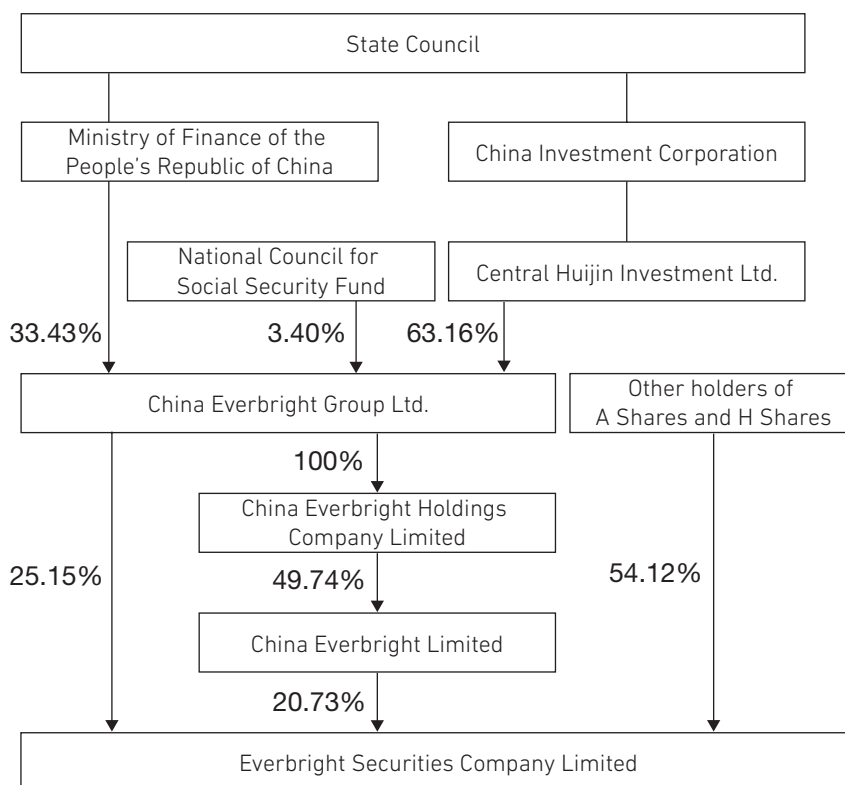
State Council

Ministry of Finance of the People's Republic of China

China Investment Corporation

National Council for Social Security Fund

Central Huijin Investment Ltd.

33.43%

3.40%

63.16%

China Everbright Group Ltd.

Other holders of A Shares and H Shares

100%

China Everbright Holdings Company Limited

25.15%

49.74%

54.12%

China Everbright Limited

20.73%

Everbright Securities Company Limited